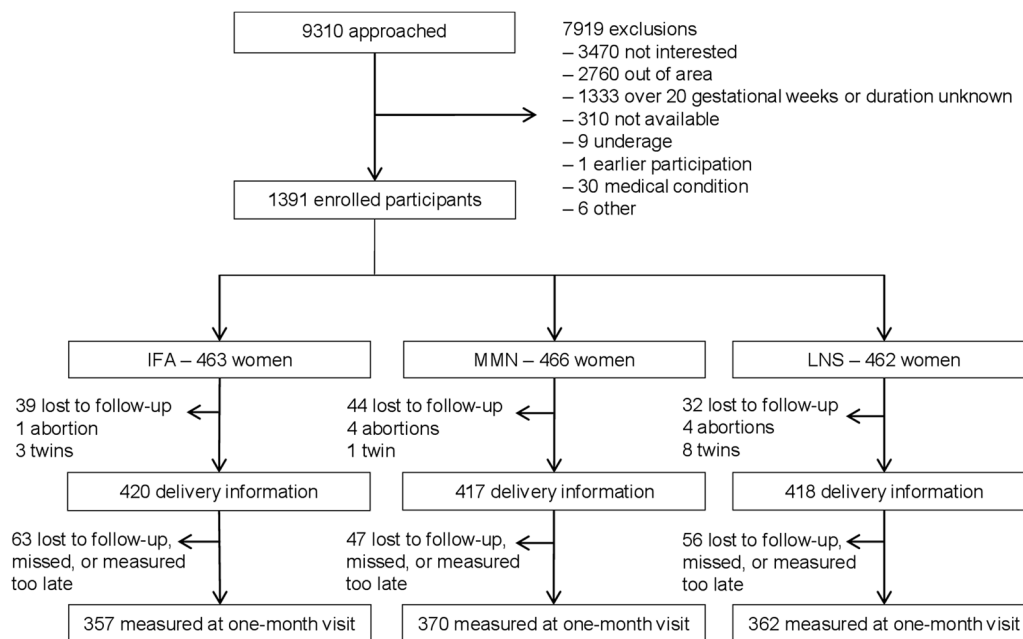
9310 approached

7919 exclusions
– 3470 not interested
– 2760 out of area
– 1333 over 20 gestational weeks or duration unknown
– 310 not available
– 9 underage
– 1 earlier participation
– 30 medical condition
– 6 other

1391 enrolled participants

IFA – 463 women

39 lost to follow-up
1 abortion
3 twins

420 delivery information

63 lost to follow-up, missed, or measured too late

357 measured at one-month visit

MMN – 466 women

44 lost to follow-up
4 abortions
1 twin

417 delivery information

47 lost to follow-up, missed, or measured too late

370 measured at one-month visit

LNS – 462 women

32 lost to follow-up
4 abortions
8 twins

418 delivery information

56 lost to follow-up, missed, or measured too late

362 measured at one-month visit